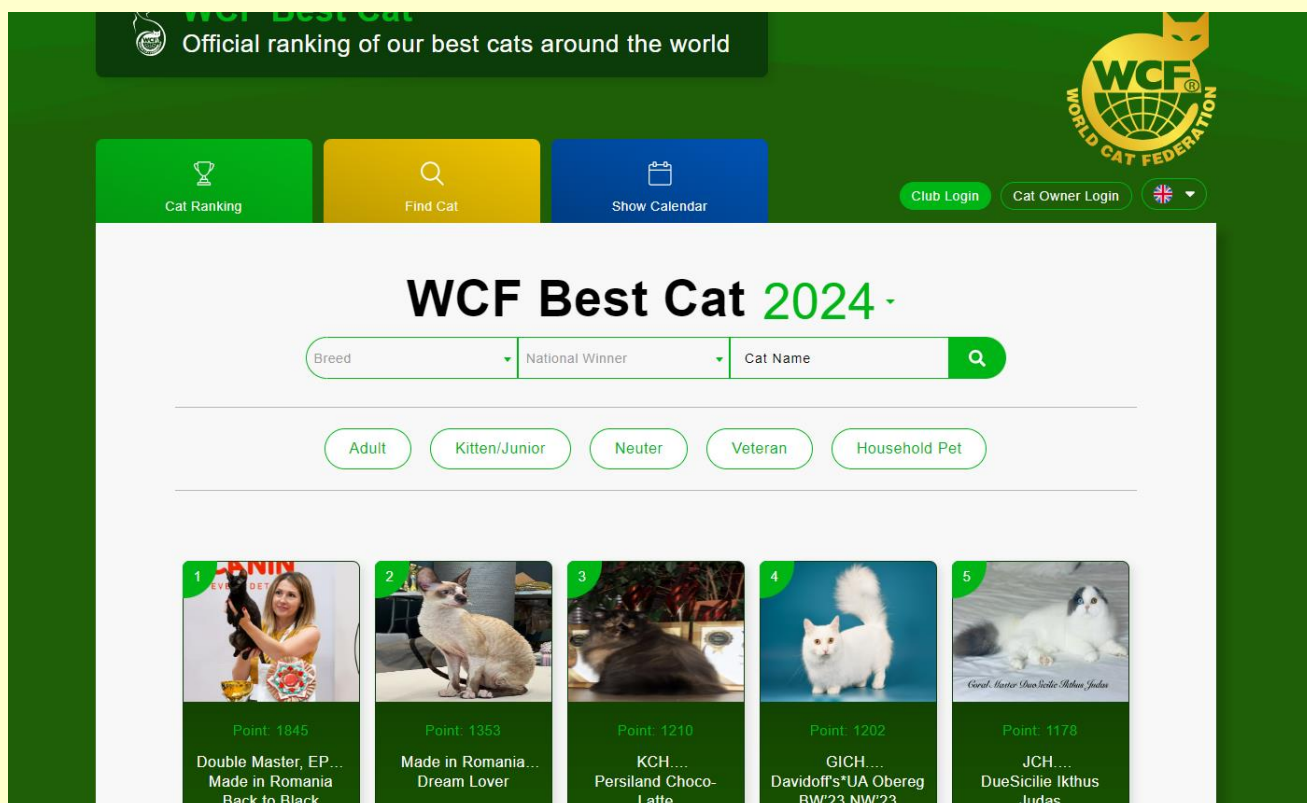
WCF Best Cat
Official ranking of our best cats around the world

WCF WORLD CAT FEDERATION

Cat Ranking
Find Cat
Show Calendar

Club Login
Cat Owner Login

WCF Best Cat 2024

Breed
National Winner
Cat Name

Adult
Kitten/Junior
Neuter
Veteran
Household Pet

1
Point: 1845
Double Master, EP...
Made in Romania
Back to Black

2
Point: 1353
Made in Romania...
Dream Lover

3
Point: 1210
KCH....
Persiland Choco-Latte

4
Point: 1202
GICH....
Davidoff's*UA Obereg
BW'23 NW'23

5
Point: 1178
JCH....
DueSicilie Ikthus
Judas